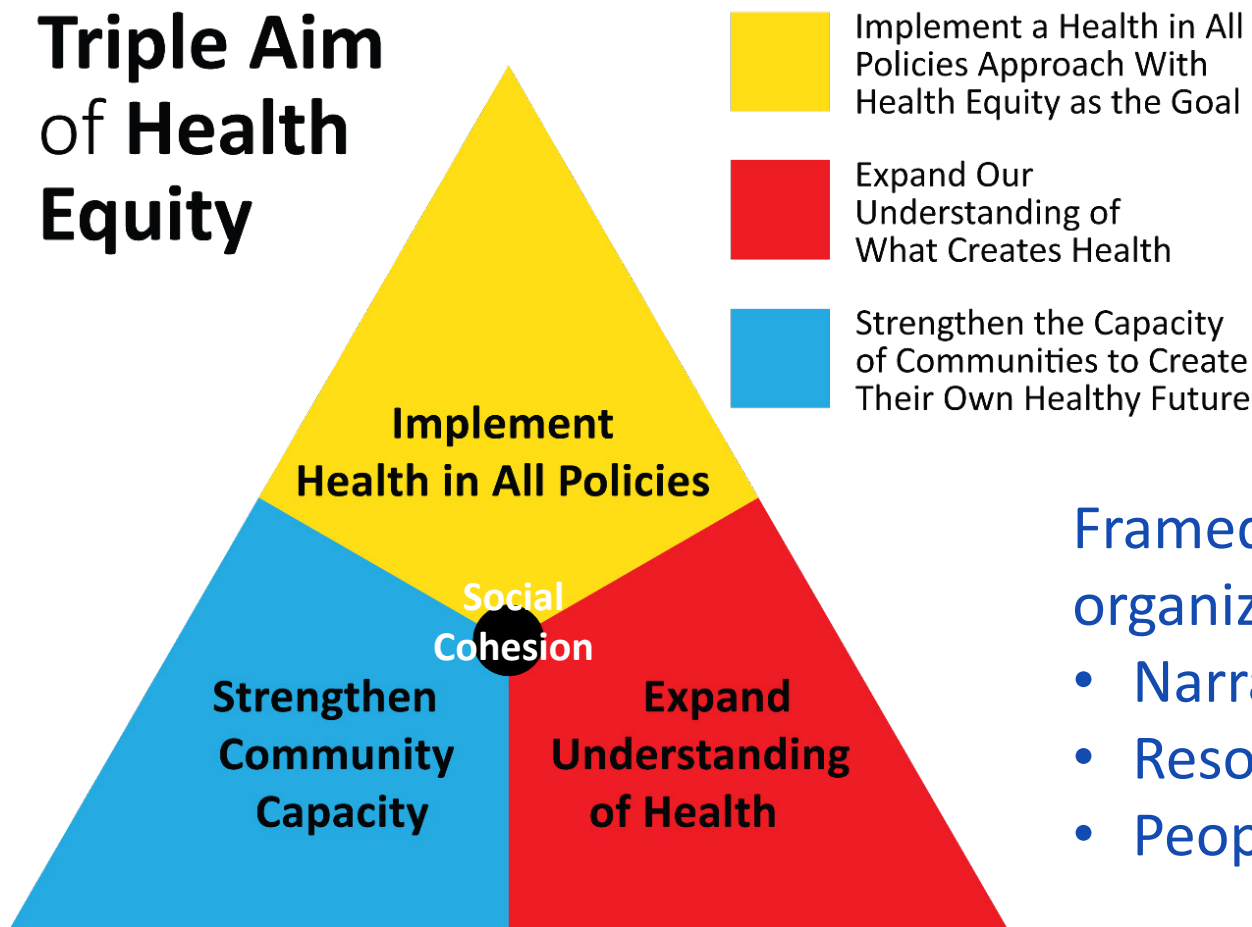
Triple Aim of Health Equity

Implement a Health in All Policies Approach With Health Equity as the Goal

Expand Our Understanding of What Creates Health

Strengthen the Capacity of Communities to Create Their Own Healthy Future

Implement Health in All Policies

Social Cohesion

Strengthen Community Capacity

Expand Understanding of Health

Framed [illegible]
organiz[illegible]
• Narra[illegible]
• Reso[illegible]
• Peop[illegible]